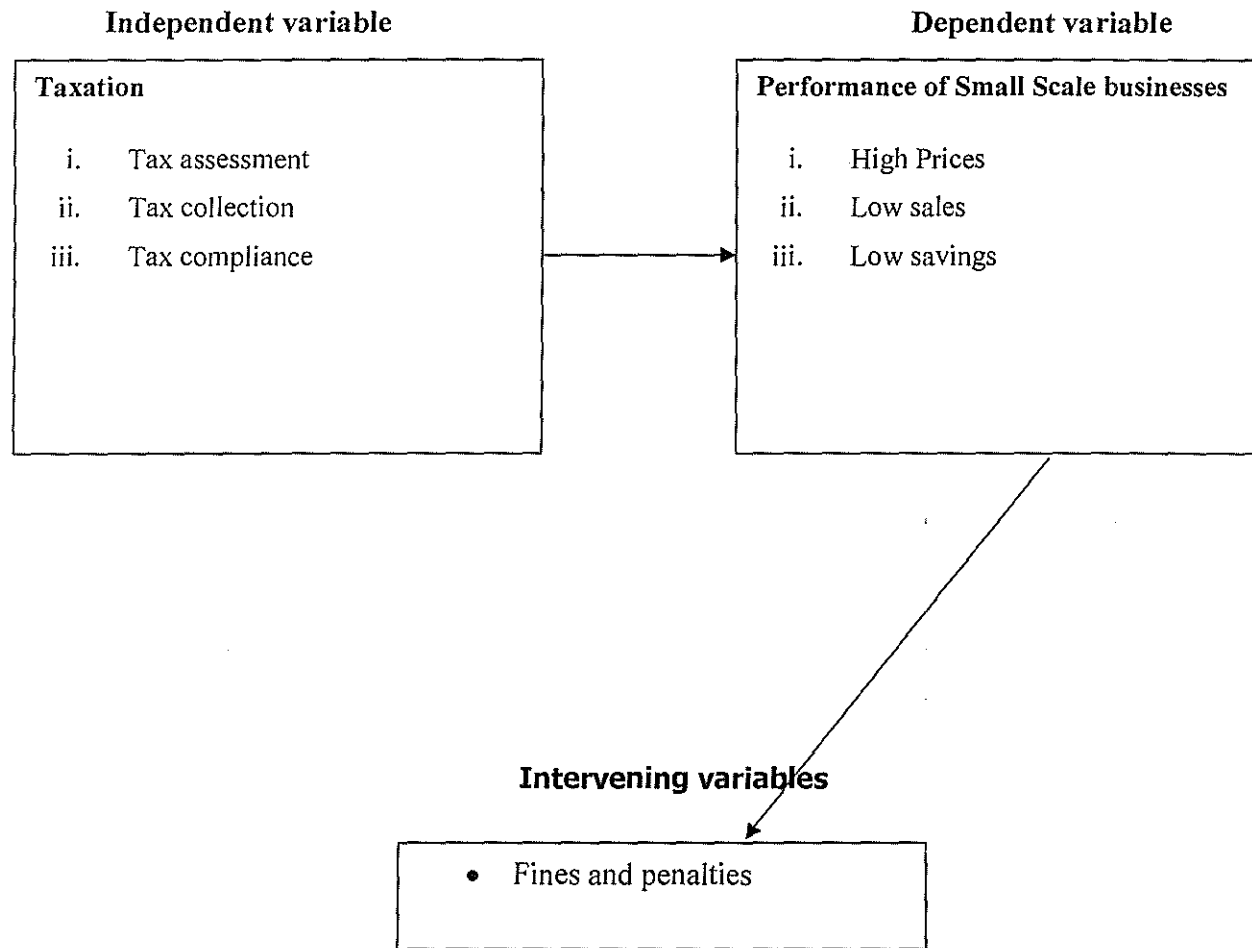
Independent variable

Dependent variable

Taxation

i. Tax assessment
ii. Tax collection
iii. Tax compliance

Performance of Small Scale businesses

i. High Prices
ii. Low sales
iii. Low savings

Intervening variables

• Fines and penalties